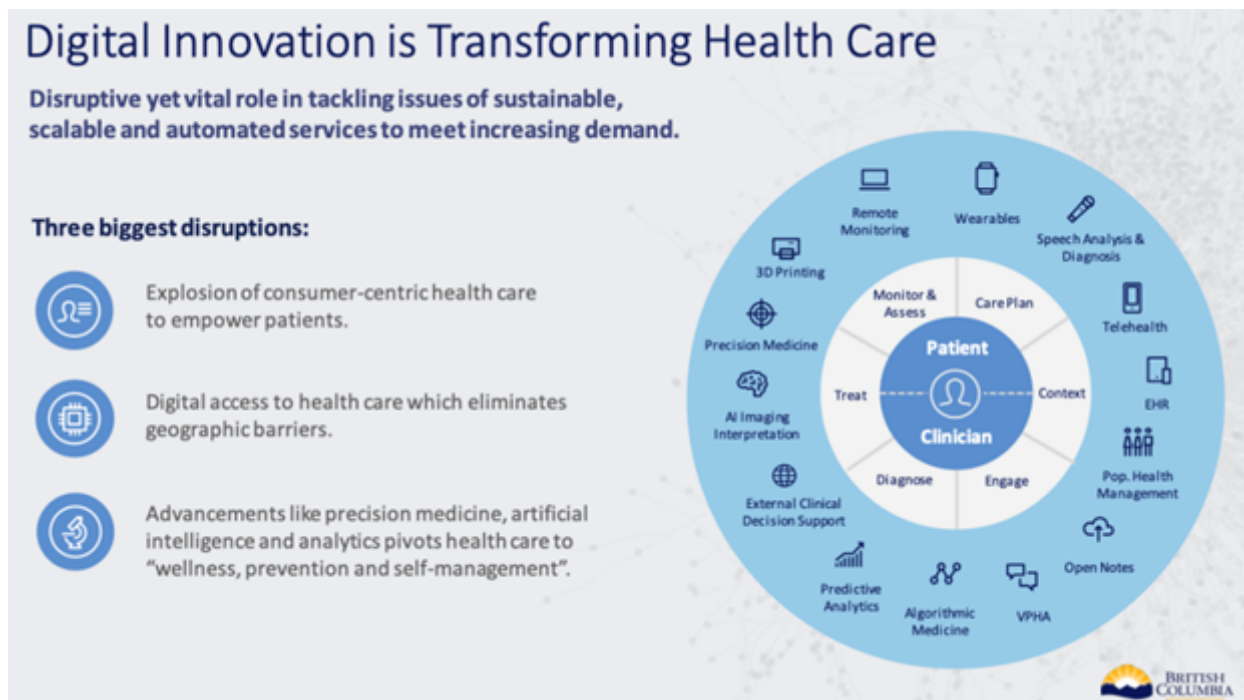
Digital Innovation is Transforming Health Care

Disruptive yet vital role in tackling issues of sustainable, scalable and automated services to meet increasing demand.

Three biggest disruptions:

Explosion of consumer-centric health care to empower patients.

Digital access to health care which eliminates geographic barriers.

Advancements like precision medicine, artificial intelligence and analytics pivots health care to "wellness, prevention and self-management".

Remote Monitoring

Wearables

Speech Analysis & Diagnosis

3D Printing

Telehealth

Precision Medicine

EHR

AI Imaging Interpretation

Pop. Health Management

External Clinical Decision Support

Open Notes

Predictive Analytics

Algorithmic Medicine

VPHA

Monitor & Assess

Care Plan

Treat

Context

Diagnose

Engage

Patient

Clinician

BRITISH COLUMBIA